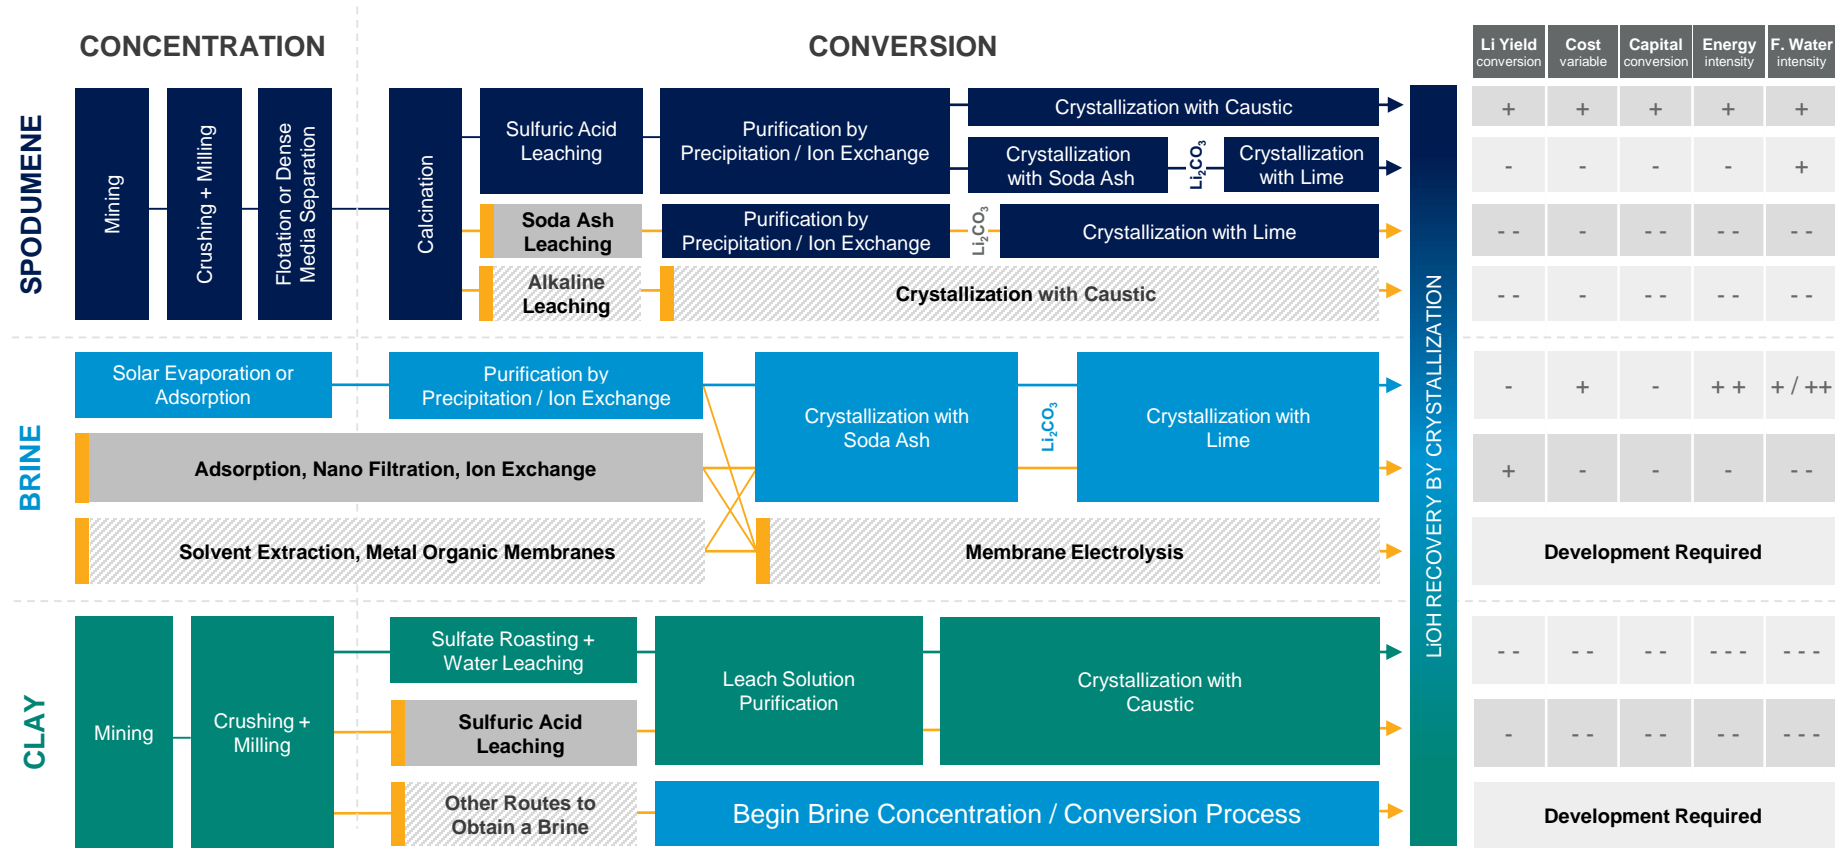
CONCENTRATION

CONVERSION

| Li Yield conversion | Cost variable | Capital conversion | Energy intensity | F. Water intensity |
|---|---|---|---|---|
| + | + | + | + | + |
| - | - | - | - | + |
| - - | - | - - | - - | - - |
| - - | - | - - | - - | - - |
| - | + | - | + + | + / ++ |
| + | - | - | - | - - |
| Development Required | | | | |
| - - | - - | - - | - - - | - - - |
| - | - - | - - | - - | - - - |
| Development Required | | | | |

SPODUMENE

Mining

Crushing + Milling

Flotation or Dense Media Separation

Calcination

Sulfuric Acid Leaching

Purification by Precipitation / Ion Exchange

Crystallization with Caustic

Crystallization with Soda Ash

$Li_2CO_3$

Crystallization with Lime

Soda Ash Leaching

Purification by Precipitation / Ion Exchange

$Li_2CO_3$

Crystallization with Lime

Alkaline Leaching

Crystallization with Caustic

BRINE

Solar Evaporation or Adsorption

Purification by Precipitation / Ion Exchange

Crystallization with Soda Ash

$Li_2CO_3$

Crystallization with Lime

Adsorption, Nano Filtration, Ion Exchange

Solvent Extraction, Metal Organic Membranes

Membrane Electrolysis

CLAY

Mining

Crushing + Milling

Sulfate Roasting + Water Leaching

Sulfuric Acid Leaching

Other Routes to Obtain a Brine

Leach Solution Purification

Crystallization with Caustic

Begin Brine Concentration / Conversion Process

LiOH RECOVERY BY CRYSTALLIZATION